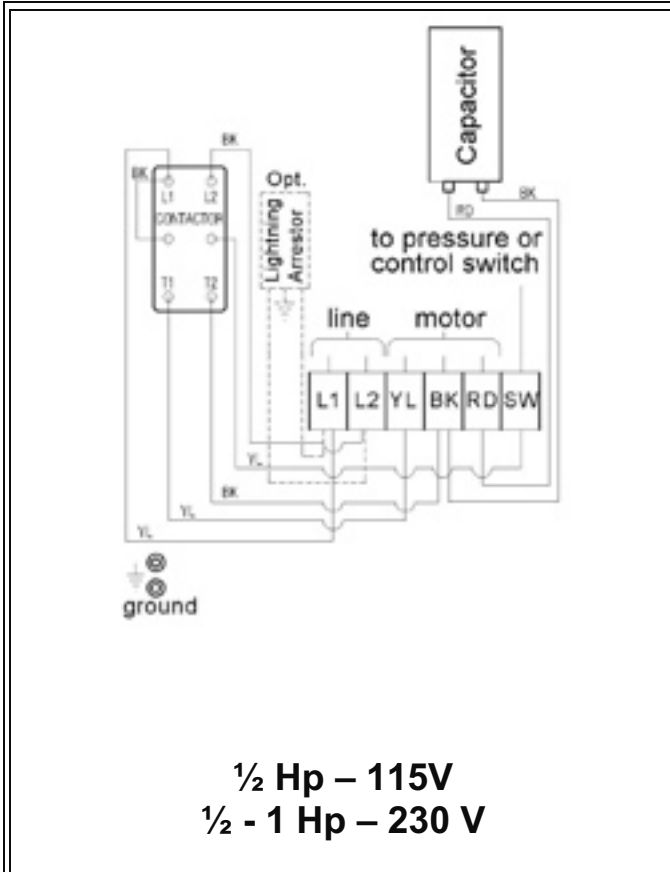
Capacitor

BK

BK

RD

BK

L1

L2

CONTACTOR

T1

T2

Opt.

Lightning Arrestor

to pressure or control switch

line

motor

L1

L2

YL

BK

RD

SW

YL

BK

YL

YL

ground

½ Hp – 115V
½ - 1 Hp – 230 V